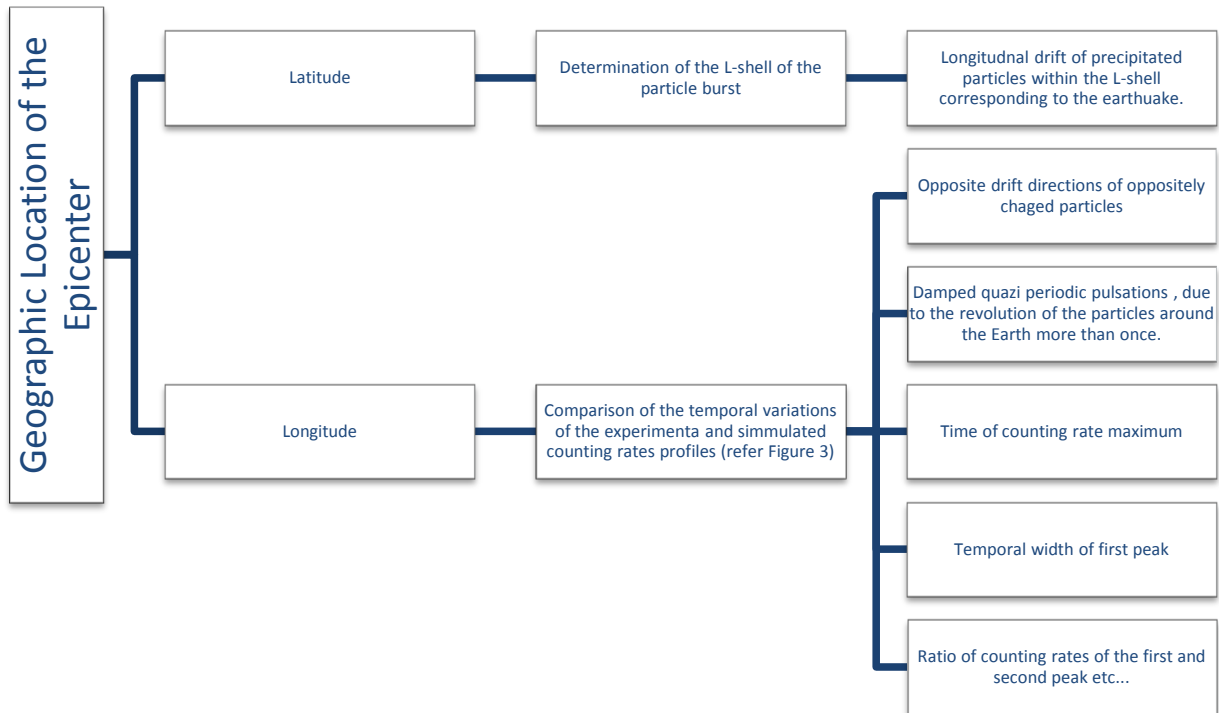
Geographic Location of the Epicenter

Latitude

Determination of the L-shell of the particle burst

Longitudnal drift of precipitated particles within the L-shell corresponding to the earthuake.

Longitude

Comparison of the temporal variations of the experimenta and simmulated counting rates profiles (refer Figure 3)

Opposite drift directions of oppositely chaged particles

Damped quazi periodic pulsations , due to the revolution of the particles around the Earth more than once.

Time of counting rate maximum

Temporal width of first peak

Ratio of counting rates of the first and second peak etc...